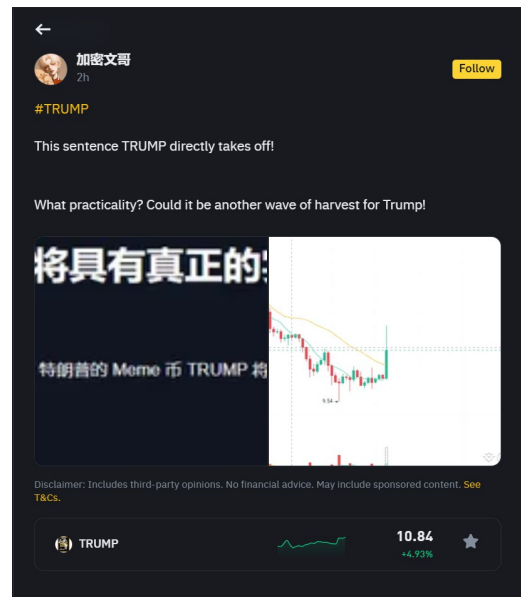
加密文哥
2h

Follow

#TRUMP

This sentence TRUMP directly takes off!

What practicality? Could it be another wave of harvest for Trump!

将具有真正的

特朗普的 Meme 币 TRUMP 将

9.54

Disclaimer: Includes third-party opinions. No financial advice. May include sponsored content. See T&Cs.

TRUMP

10.84
+4.93%